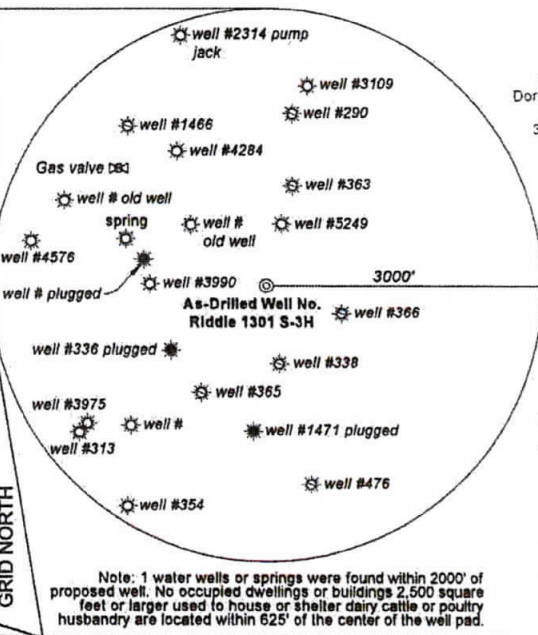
well #2314 pump jack

well #3109

Dor

well #290

3

well #1466

well #4284

Gas valve

well #363

well # old well

spring

well # old well

well #5249

well #4576

well # plugged

well #3990

3000'

As-Drilled Well No. Riddle 1301 S-3H

well #366

well #336 plugged

well #338

well #365

well #3975

well #

well #1471 plugged

well #313

well #476

GRID NORTH

well #354

Note: 1 water wells or springs were found within 2000' of proposed well. No occupied dwellings or buildings 2,500 square feet or larger used to house or shelter dairy cattle or poultry husbandry are located within 625' of the center of the well pad.